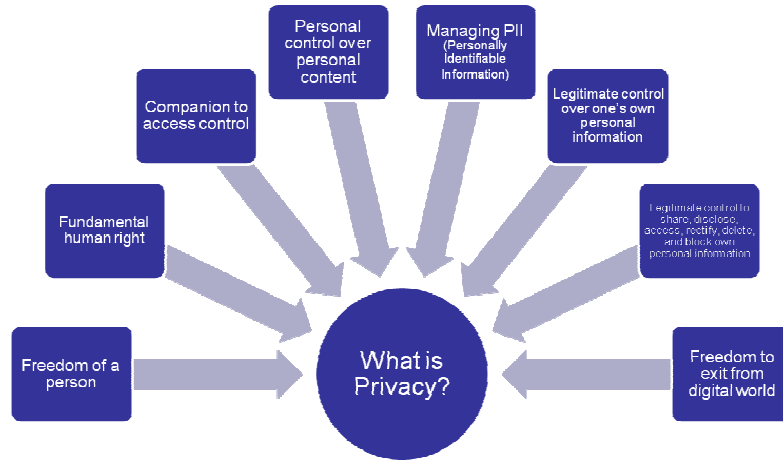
Freedom of a person

Fundamental human right

Companion to access control

Personal control over personal content

Managing PII (Personally Identifiable Information)

Legitimate control over one's own personal information

Legitimate control to share, disclose, access, rectify, delete, and block own personal information

Freedom to exit from digital world

What is Privacy?